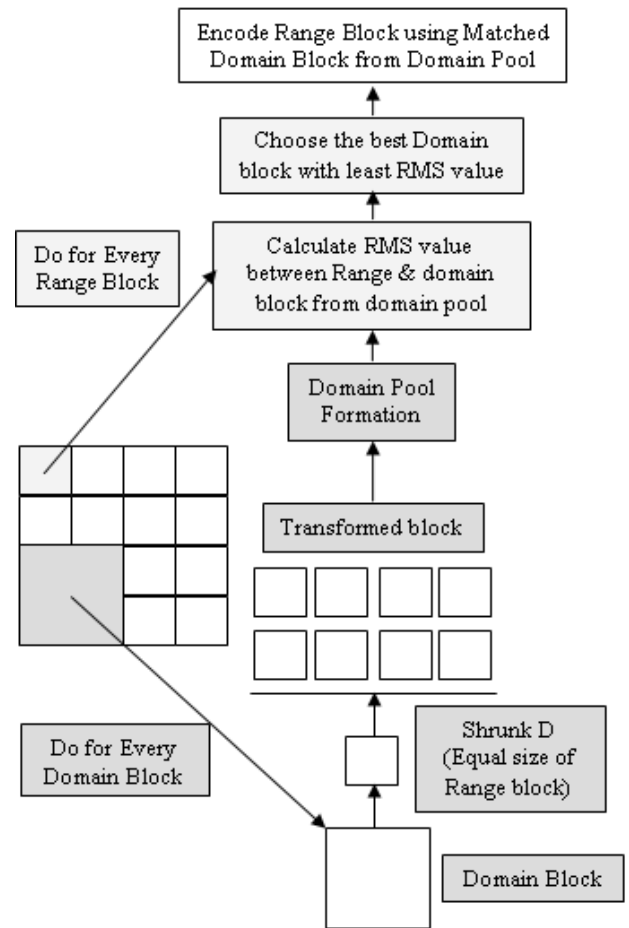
Encode Range Block using Matched Domain Block from Domain Pool

Choose the best Domain block with least RMS value

Do for Every Range Block

Calculate RMS value between Range & domain block from domain pool

Domain Pool Formation

Transformed block

Shrunk D (Equal size of Range block)

Do for Every Domain Block

Domain Block